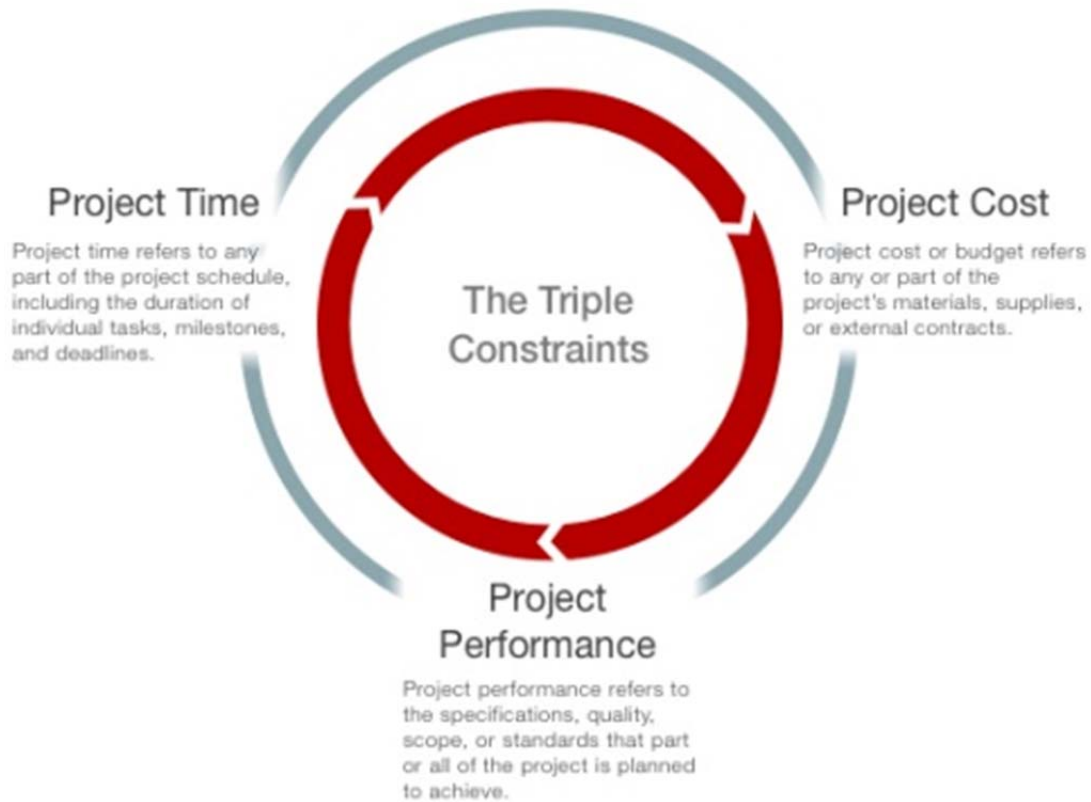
Project Time

Project time refers to any part of the project schedule, including the duration of individual tasks, milestones, and deadlines.

The Triple Constraints

Project Cost

Project cost or budget refers to any or part of the project's materials, supplies, or external contracts.

Project Performance

Project performance refers to the specifications, quality, scope, or standards that part or all of the project is planned to achieve.